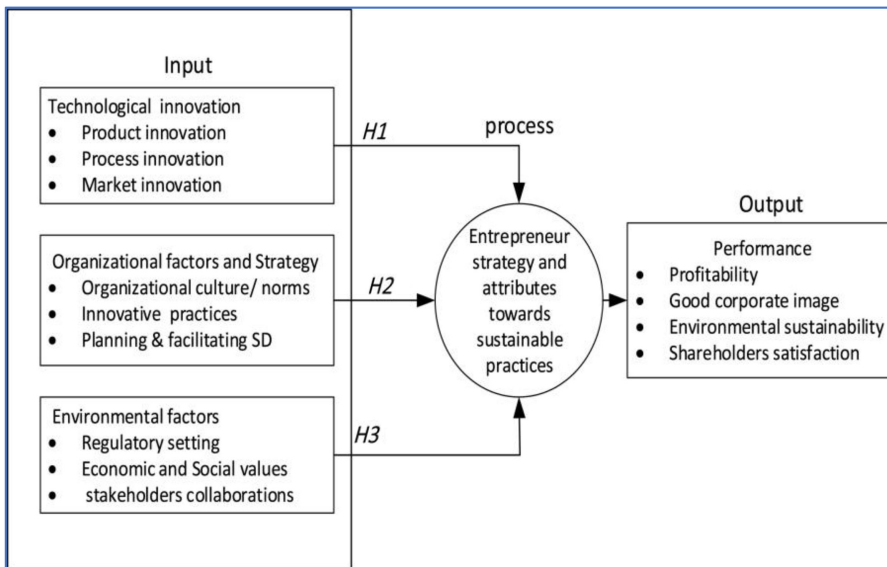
Input

Technological innovation
- Product innovation
- Process innovation
- Market innovation

Organizational factors and Strategy
- Organizational culture/ norms
- Innovative practices
- Planning & facilitating SD

Environmental factors
- Regulatory setting
- Economic and Social values
- stakeholders collaborations

H1

process

H2

H3

Entrepreneur strategy and attributes towards sustainable practices

Output

Performance
- Profitability
- Good corporate image
- Environmental sustainability
- Shareholders satisfaction